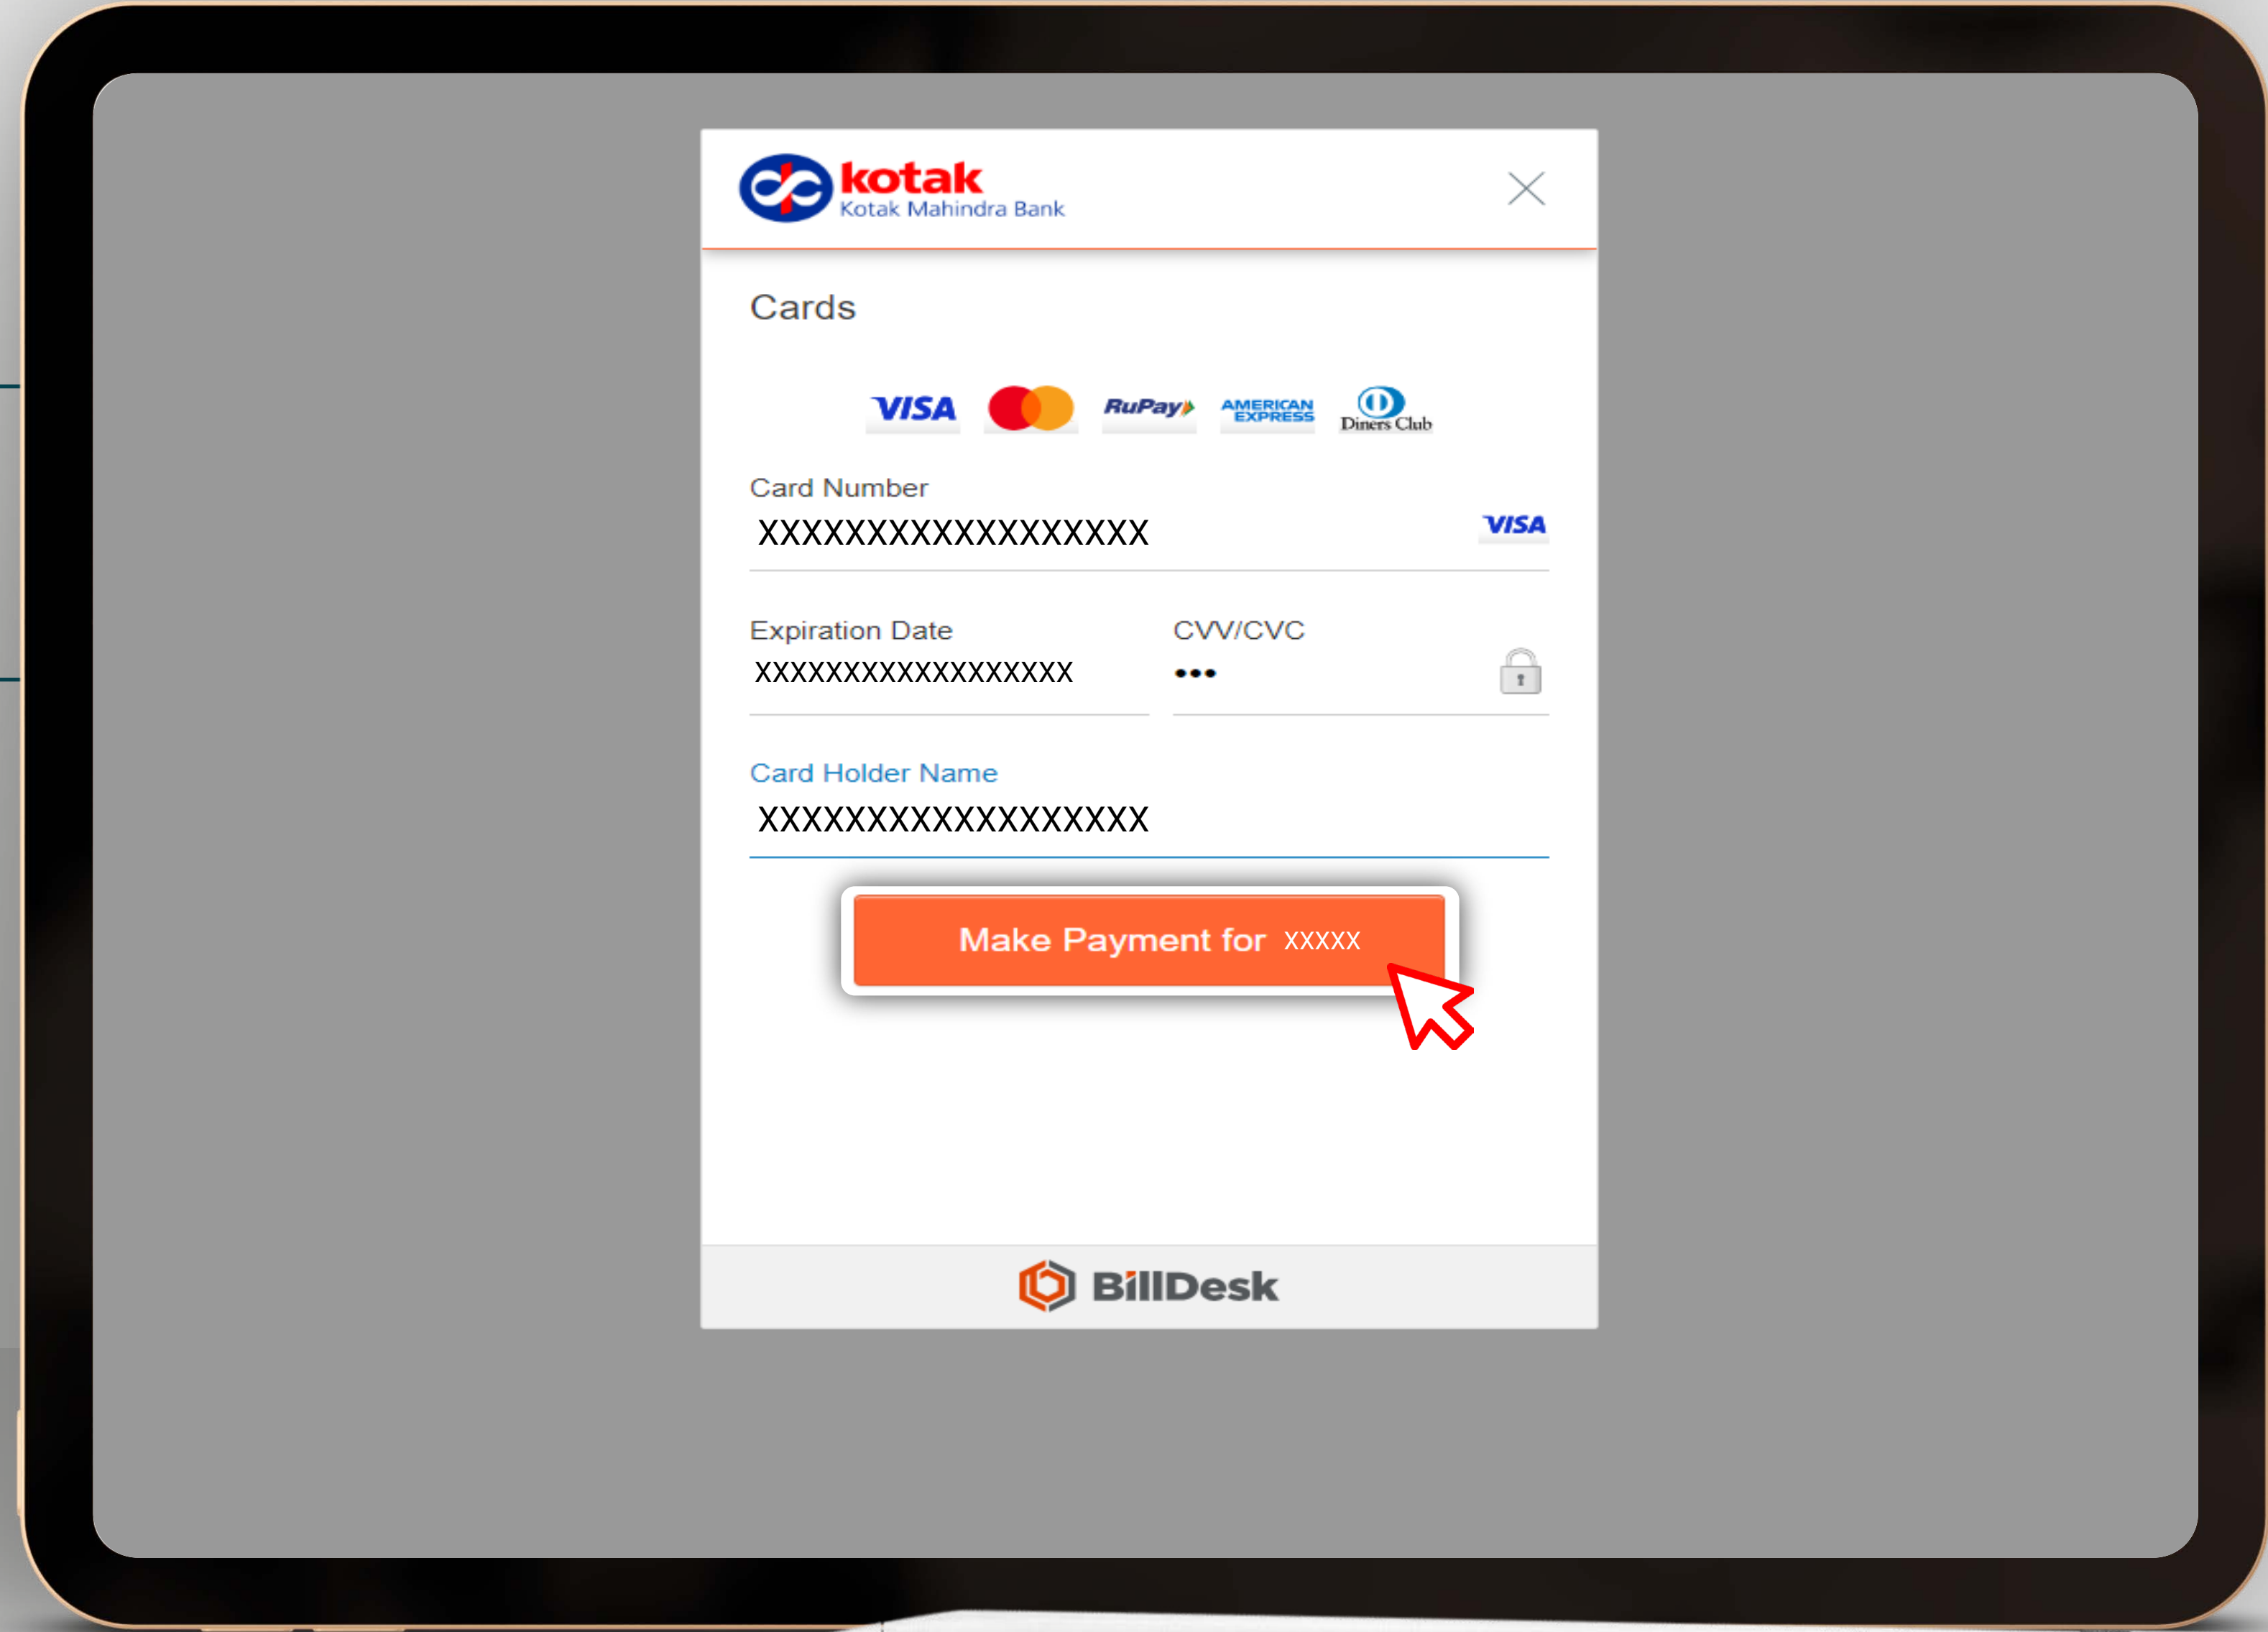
kotak
Kotak Mahindra Bank

Cards

VISA RuPay AMERICAN EXPRESS Diners Club

Card Number
XXXXXXXXXXXXXXXXXX VISA

Expiration Date
XXXXXXXXXXXXXXXXXX

CVV/CVC
•••

Card Holder Name
XXXXXXXXXXXXXXXXXX

Make Payment for XXXXX

BillDesk